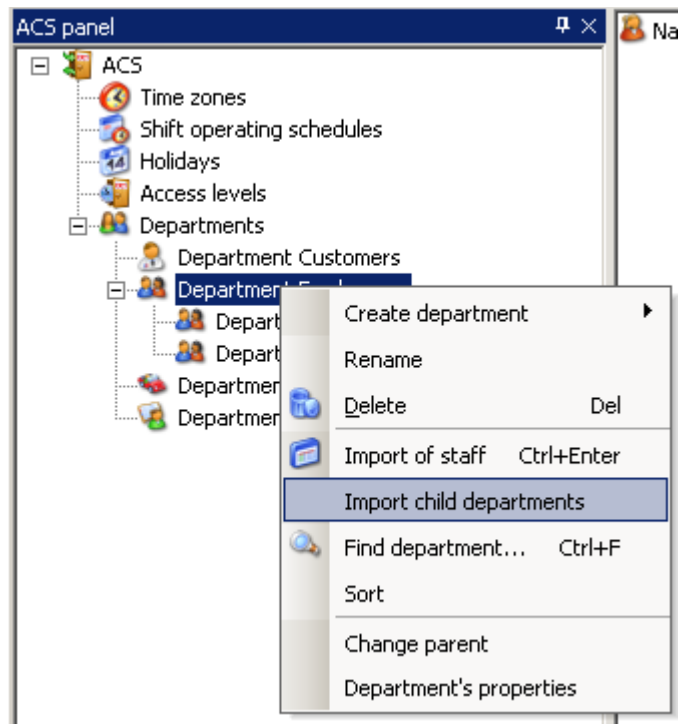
ACS panel

Na

ACS
Time zones
Shift operating schedules
Holidays
Access levels
Departments
Department Customers
Department Emp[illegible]
Depart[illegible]
Depart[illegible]
Departmen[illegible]
Departmen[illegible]

Create department
Rename
Delete Del
Import of staff Ctrl+Enter
Import child departments
Find department... Ctrl+F
Sort
Change parent
Department's properties